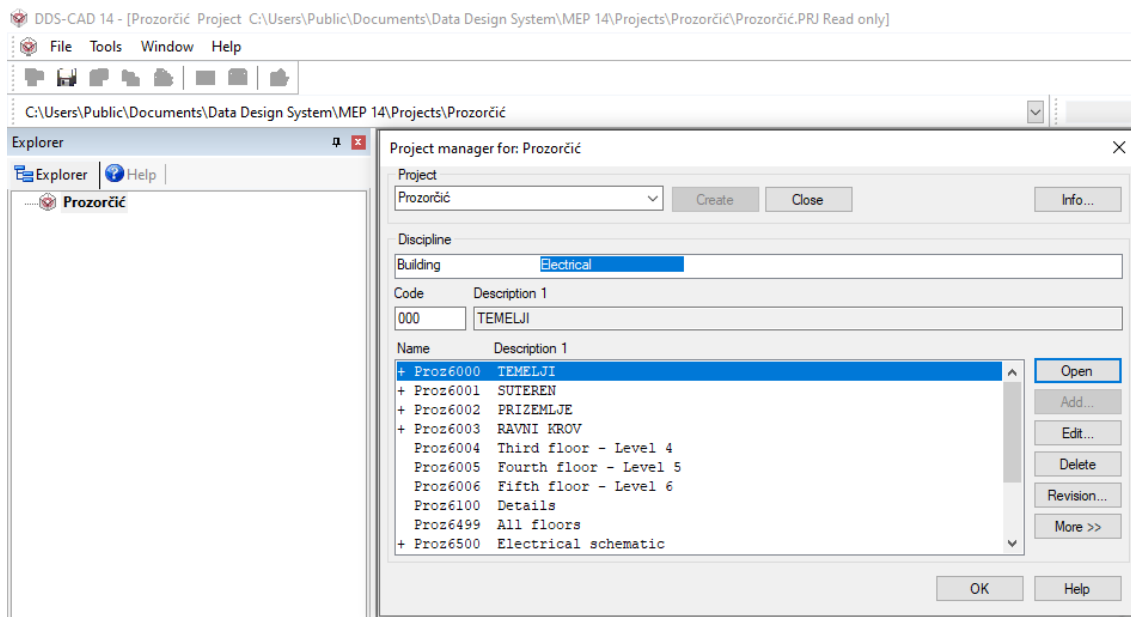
DDS-CAD 14 - [Prozorčić Project C:\Users\Public\Documents\Data Design System\MEP 14\Projects\Prozorčić\Prozorčić.PRJ Read only]

File Tools Window Help

C:\Users\Public\Documents\Data Design System\MEP 14\Projects\Prozorčić

Explorer

Explorer Help

Prozorčić

Project manager for: Prozorčić

Project

Prozorčić

Create Close Info...

Discipline

Building Electrical

Code Description 1

000 TEMELJI

Name Description 1

+ Proz6000 TEMELJI
+ Proz6001 SUTEREN
+ Proz6002 PRIZEMLJE
+ Proz6003 RAVNI KROV
Proz6004 Third floor - Level 4
Proz6005 Fourth floor - Level 5
Proz6006 Fifth floor - Level 6
Proz6100 Details
Proz6499 All floors
+ Proz6500 Electrical schematic

Open
Add...
Edit...
Delete
Revision...
More >>

OK Help